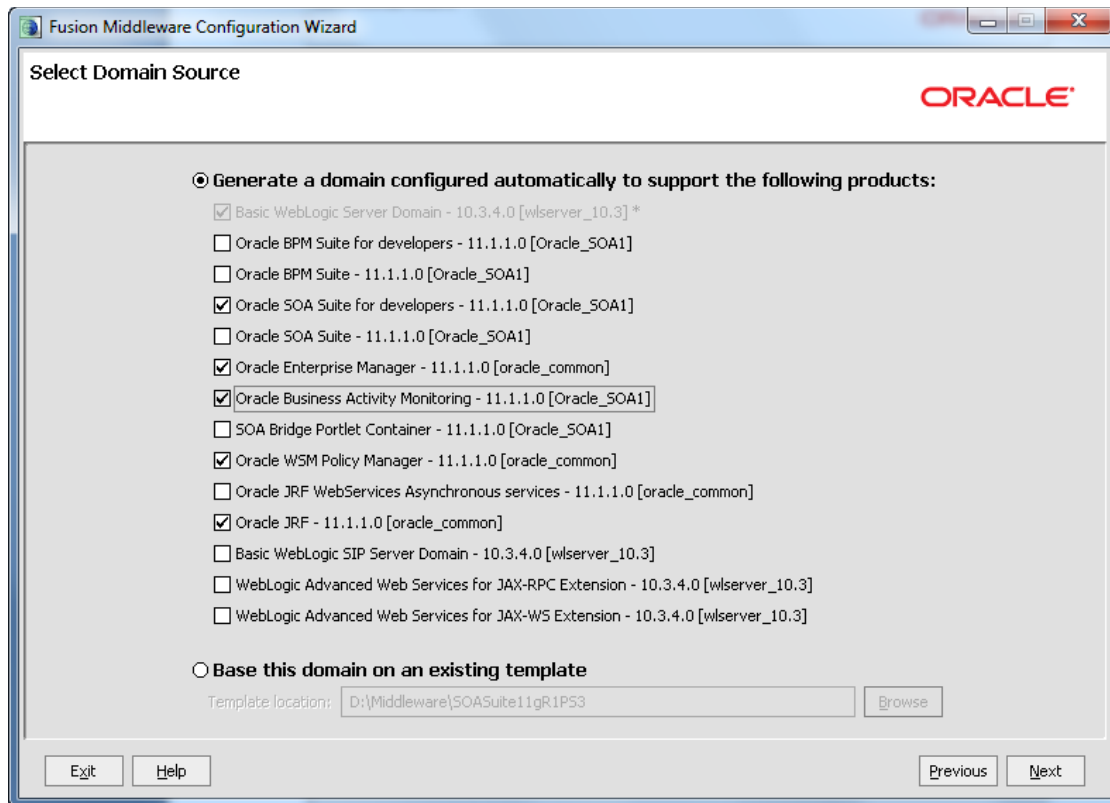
Fusion Middleware Configuration Wizard

Select Domain Source

ORACLE

Generate a domain configured automatically to support the following products:

Basic WebLogic Server Domain - 10.3.4.0 [wlserver_10.3] *

Oracle BPM Suite for developers - 11.1.1.0 [Oracle_SOA1]

Oracle BPM Suite - 11.1.1.0 [Oracle_SOA1]

Oracle SOA Suite for developers - 11.1.1.0 [Oracle_SOA1]

Oracle SOA Suite - 11.1.1.0 [Oracle_SOA1]

Oracle Enterprise Manager - 11.1.1.0 [oracle_common]

Oracle Business Activity Monitoring - 11.1.1.0 [Oracle_SOA1]

SOA Bridge Portlet Container - 11.1.1.0 [Oracle_SOA1]

Oracle WSM Policy Manager - 11.1.1.0 [oracle_common]

Oracle JRF WebServices Asynchronous services - 11.1.1.0 [oracle_common]

Oracle JRF - 11.1.1.0 [oracle_common]

Basic WebLogic SIP Server Domain - 10.3.4.0 [wlserver_10.3]

WebLogic Advanced Web Services for JAX-RPC Extension - 10.3.4.0 [wlserver_10.3]

WebLogic Advanced Web Services for JAX-WS Extension - 10.3.4.0 [wlserver_10.3]

Base this domain on an existing template

Template location: D:\Middleware\SOASuite11gR1PS3 Browse

Exit Help Previous Next